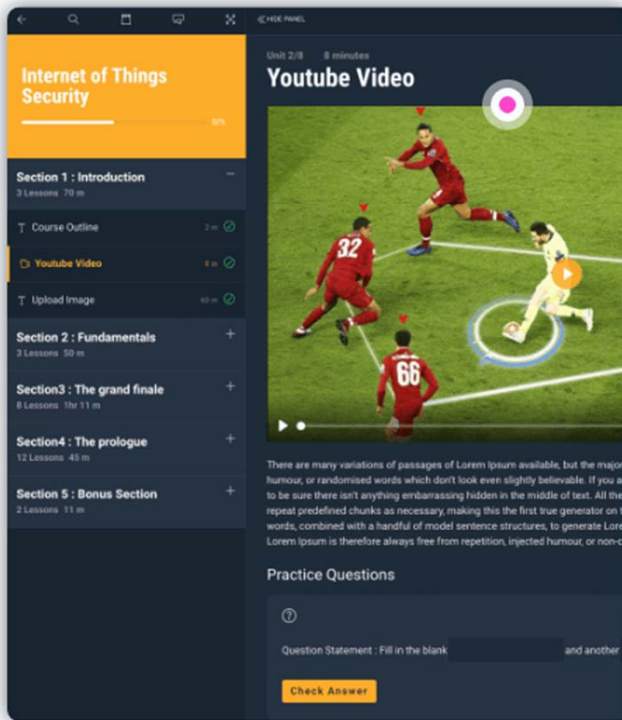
HIDE PANEL

Internet of Things Security

50%

Section 1 : Introduction
3 Lessons 70 m

Course Outline 2 m

Youtube Video 8 m

Upload Image 40 m

Section 2 : Fundamentals
3 Lessons 50 m

Section3 : The grand finale
8 Lessons 1hr 11 m

Section4 : The prologue
12 Lessons 45 m

Section 5 : Bonus Section
2 Lessons 11 m

Unit 2/8 8 minutes

Youtube Video

32

66

There are many variations of passages of Lorem Ipsum available, but the major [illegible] humour, or randomised words which don't look even slightly believable. If you a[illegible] to be sure there isn't anything embarrassing hidden in the middle of text. All the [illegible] repeat predefined chunks as necessary, making this the first true generator on t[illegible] words, combined with a handful of model sentence structures, to generate Lore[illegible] Lorem Ipsum is therefore always free from repetition, injected humour, or non-c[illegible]

Practice Questions

?

Question Statement : Fill in the blank and another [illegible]

Check Answer